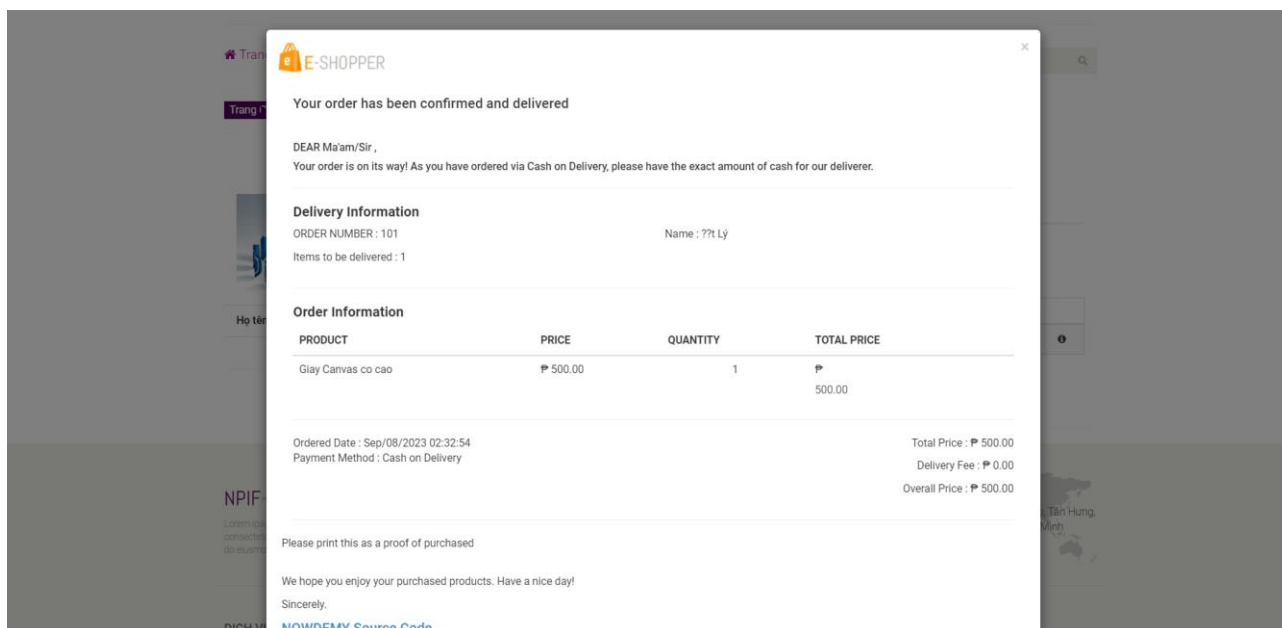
Tran

Trang

Họ tên

NPIF

Tân Hưng, Minh

E-SHOPPER

×

Your order has been confirmed and delivered

DEAR Ma'am/Sir ,
Your order is on its way! As you have ordered via Cash on Delivery, please have the exact amount of cash for our deliverer.

Delivery Information

ORDER NUMBER : 101

Name : ??t Lý

Items to be delivered : 1

Order Information

| PRODUCT | PRICE | QUANTITY | TOTAL PRICE |
|---|---|---|---|
| Giay Canvas co cao | ₱ 500.00 | 1 | ₱ 500.00 |

Ordered Date : Sep/08/2023 02:32:54
Payment Method : Cash on Delivery

Total Price : ₱ 500.00
Delivery Fee : ₱ 0.00
Overall Price : ₱ 500.00

Please print this as a proof of purchased

We hope you enjoy your purchased products. Have a nice day!

Sincerely.

NOWDEMY Source Code